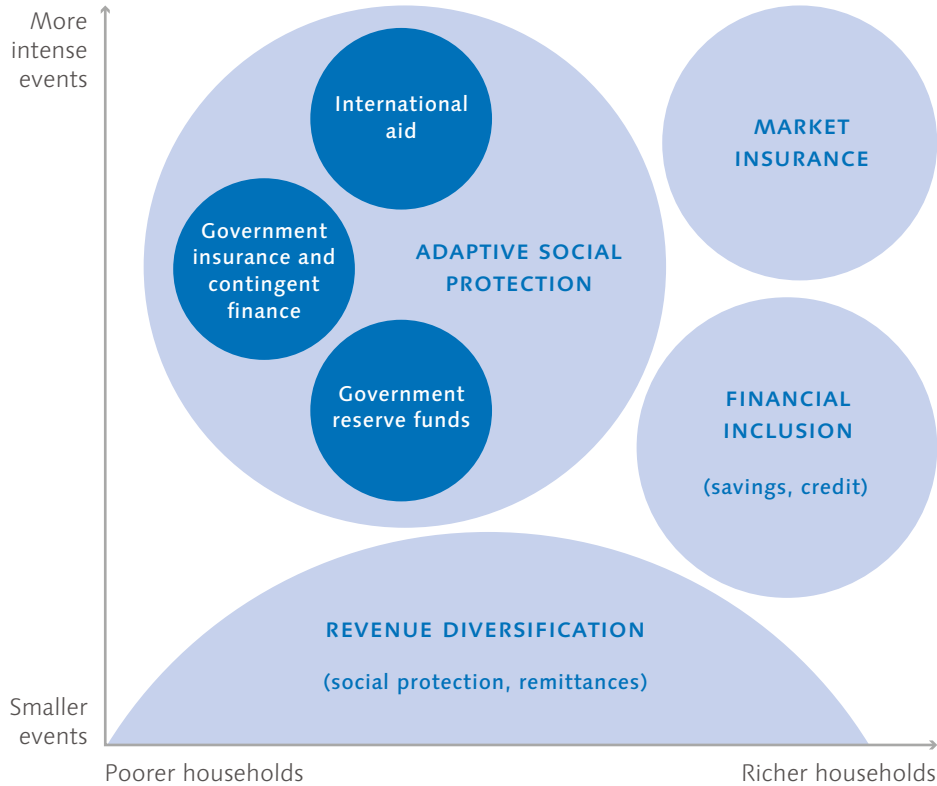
More intense events

International aid

Government insurance and contingent finance

ADAPTIVE SOCIAL PROTECTION

Government reserve funds

MARKET INSURANCE

FINANCIAL INCLUSION

(savings, credit)

REVENUE DIVERSIFICATION

(social protection, remittances)

Smaller events

Poorer households

Richer households